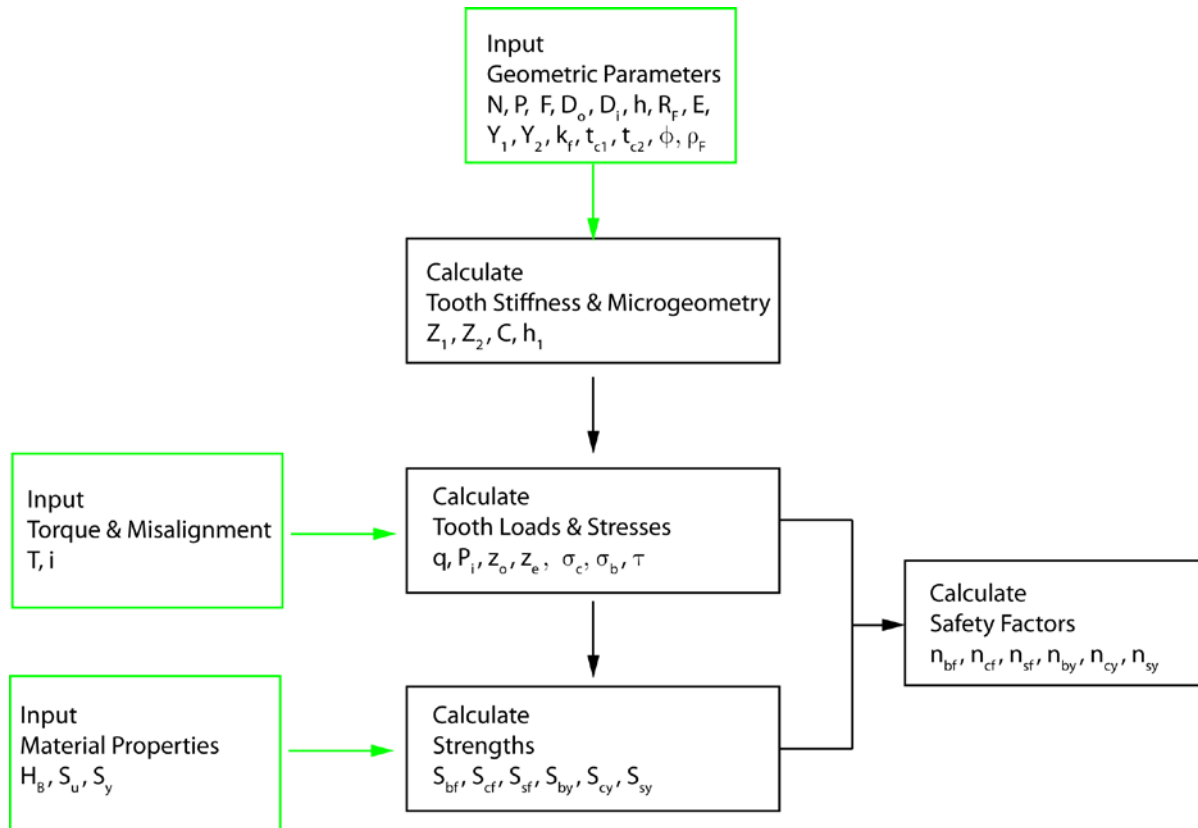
Input
Geometric Parameters
N, P, F, $D_o$, $D_i$, h, $R_F$, E, $Y_1$, $Y_2$, $k_f$, $t_{c1}$, $t_{c2}$, $\phi$, $\rho_F$

Calculate
Tooth Stiffness & Microgeometry
$Z_1$, $Z_2$, C, $h_1$

Input
Torque & Misalignment
T, i

Calculate
Tooth Loads & Stresses
q, $P_i$, $z_o$, $z_e$, $\sigma_c$, $\sigma_b$, $\tau$

Calculate
Safety Factors
$n_{bf}$, $n_{cf}$, $n_{sf}$, $n_{by}$, $n_{cy}$, $n_{sy}$

Input
Material Properties
$H_B$, $S_u$, $S_y$

Calculate
Strengths
$S_{bf}$, $S_{cf}$, $S_{sf}$, $S_{by}$, $S_{cy}$, $S_{sy}$